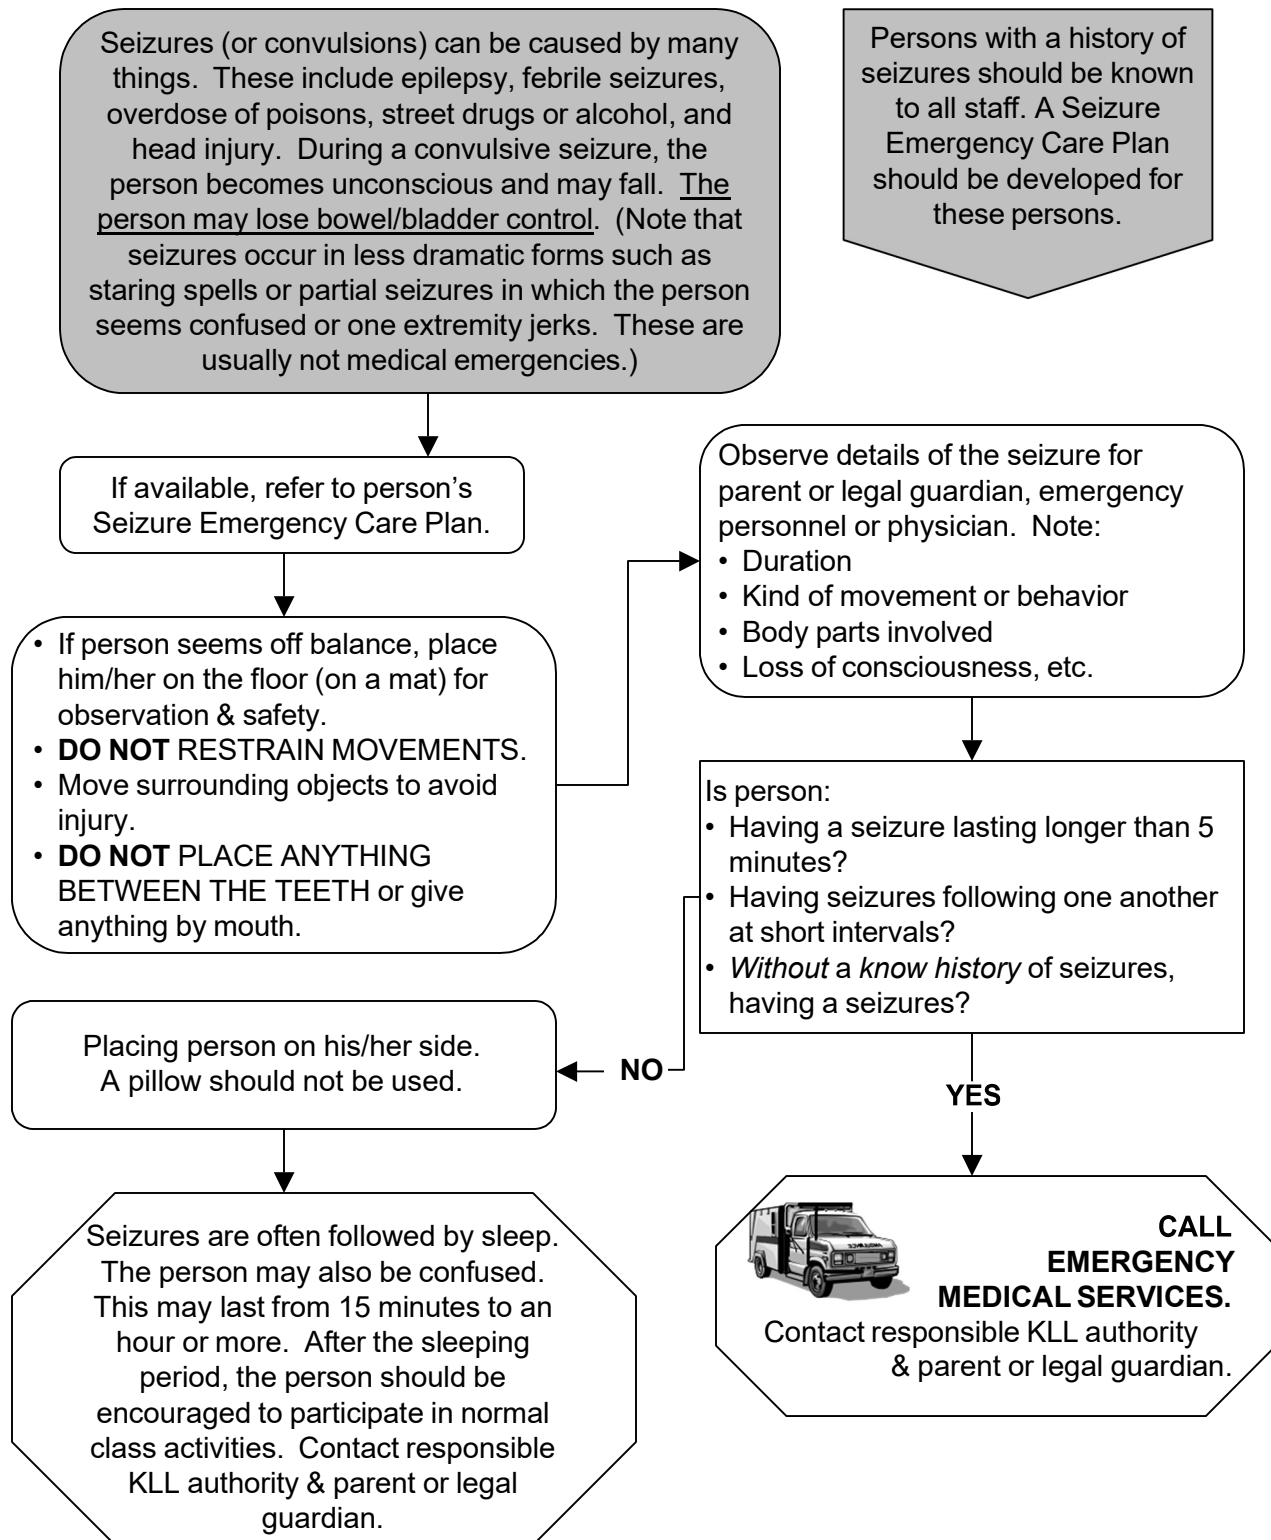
Seizures (or convulsions) can be caused by many things. These include epilepsy, febrile seizures, overdose of poisons, street drugs or alcohol, and head injury. During a convulsive seizure, the person becomes unconscious and may fall. The person may lose bowel/bladder control. (Note that seizures occur in less dramatic forms such as staring spells or partial seizures in which the person seems confused or one extremity jerks. These are usually not medical emergencies.)

Persons with a history of seizures should be known to all staff. A Seizure Emergency Care Plan should be developed for these persons.

If available, refer to person's Seizure Emergency Care Plan.

• If person seems off balance, place him/her on the floor (on a mat) for observation & safety.
• **DO NOT** RESTRAIN MOVEMENTS.
• Move surrounding objects to avoid injury.
• **DO NOT** PLACE ANYTHING BETWEEN THE TEETH or give anything by mouth.

Observe details of the seizure for parent or legal guardian, emergency personnel or physician. Note:
• Duration
• Kind of movement or behavior
• Body parts involved
• Loss of consciousness, etc.

Is person:
• Having a seizure lasting longer than 5 minutes?
• Having seizures following one another at short intervals?
• *Without* a *know history* of seizures, having a seizures?

NO

Placing person on his/her side. A pillow should not be used.

YES

Seizures are often followed by sleep. The person may also be confused. This may last from 15 minutes to an hour or more. After the sleeping period, the person should be encouraged to participate in normal class activities. Contact responsible KLL authority & parent or legal guardian.

**CALL EMERGENCY MEDICAL SERVICES.**
Contact responsible KLL authority & parent or legal guardian.